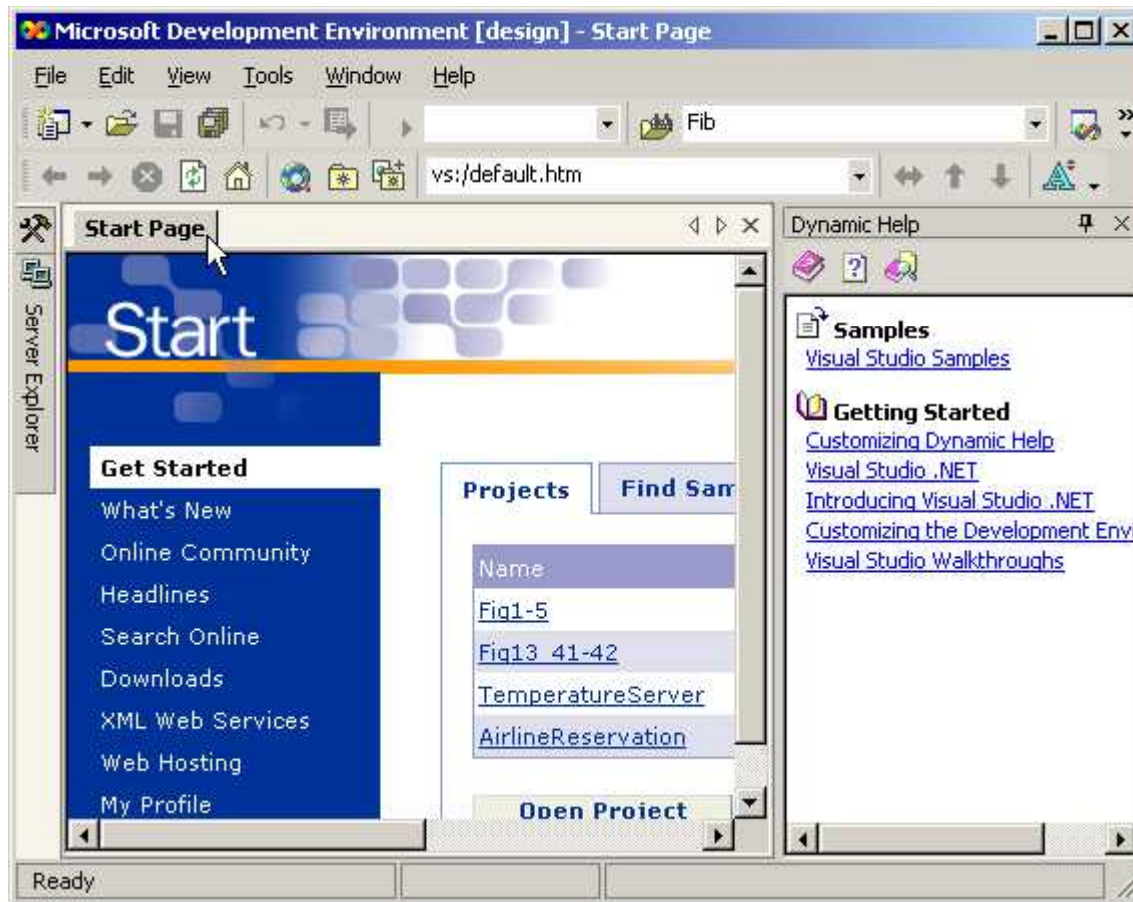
Microsoft Development Environment [design] - Start Page

File Edit View Tools Window Help

Fib

vs:/default.htm

Start Page

Dynamic Help

Server Explorer

Start

Get Started
What's New
Online Community
Headlines
Search Online
Downloads
XML Web Services
Web Hosting
My Profile

Projects Find Sam

| Name |
|---|
| Fig1-5 |
| Fig13_41-42 |
| TemperatureServer |
| AirlineReservation |

Open Project

Samples
Visual Studio Samples

Getting Started
Customizing Dynamic Help
Visual Studio .NET
Introducing Visual Studio .NET
Customizing the Development Env
Visual Studio Walkthroughs

Ready